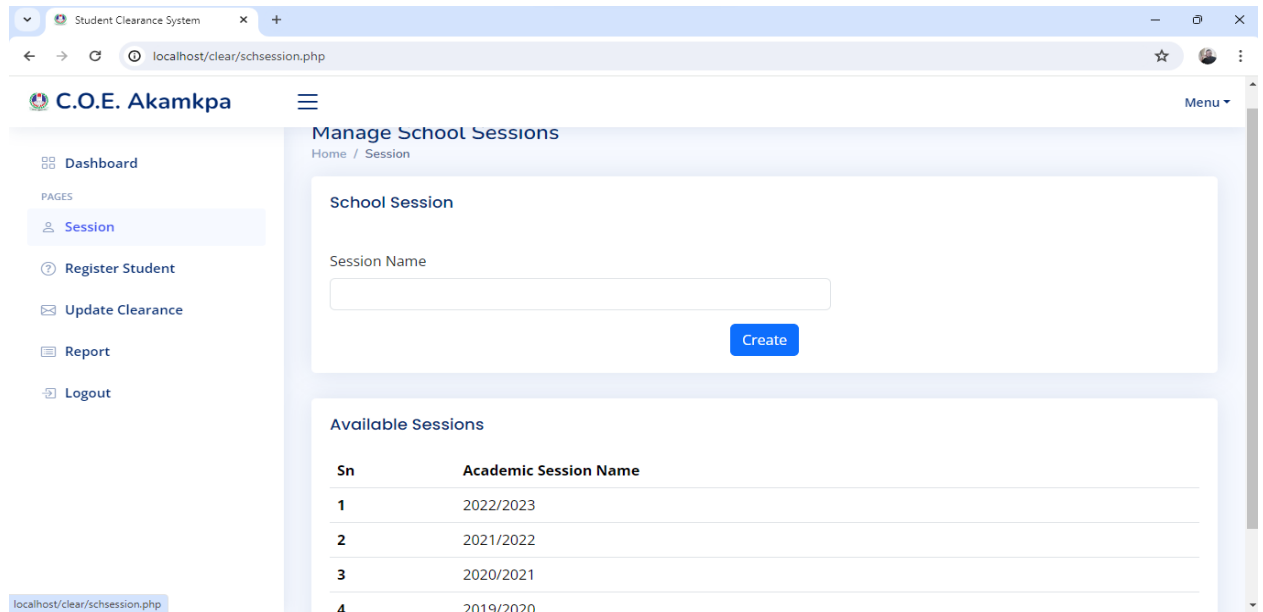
Student Clearance System

localhost/clear/schsession.php

C.O.E. Akamkpa

Menu

Dashboard

PAGES

Session

Register Student

Update Clearance

Report

Logout

Manage School Sessions

Home / Session

School Session

Session Name

Create

Available Sessions

| Sn | Academic Session Name |
|---|---|
| 1 | 2022/2023 |
| 2 | 2021/2022 |
| 3 | 2020/2021 |
| 4 | 2019/2020 |

localhost/clear/schsession.php